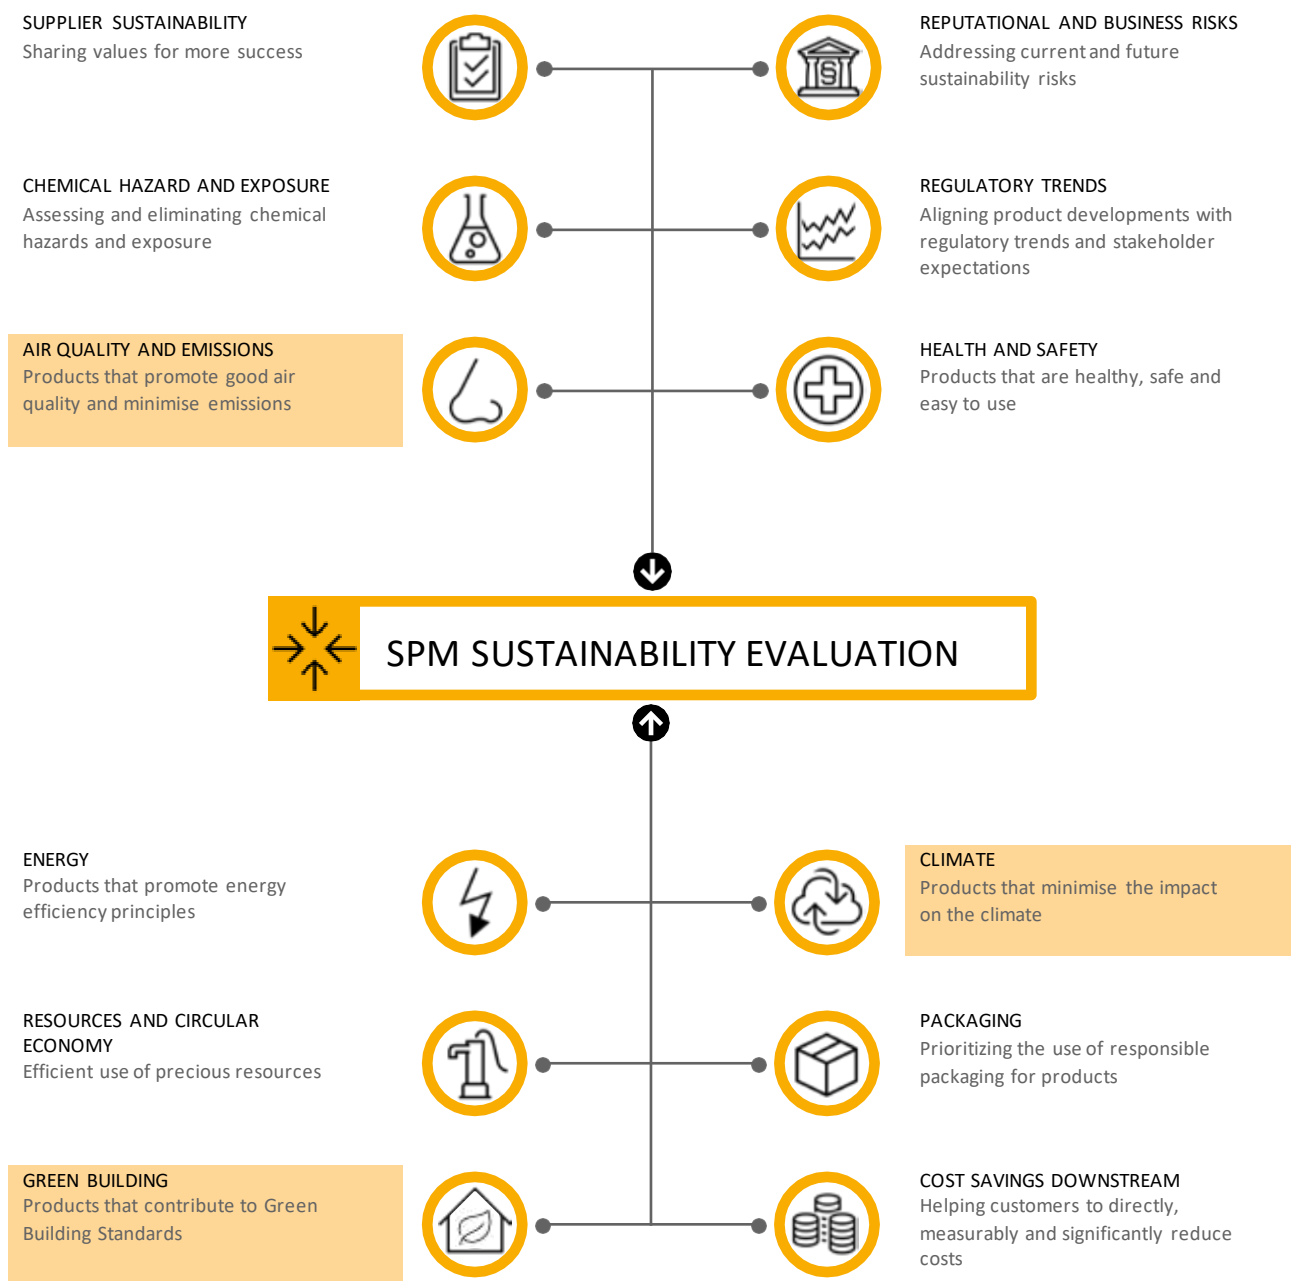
SUPPLIER SUSTAINABILITY
Sharing values for more success

REPUTATIONAL AND BUSINESS RISKS
Addressing current and future sustainability risks

CHEMICAL HAZARD AND EXPOSURE
Assessing and eliminating chemical hazards and exposure

REGULATORY TRENDS
Aligning product developments with regulatory trends and stakeholder expectations

AIR QUALITY AND EMISSIONS
Products that promote good air quality and minimise emissions

HEALTH AND SAFETY
Products that are healthy, safe and easy to use

SPM SUSTAINABILITY EVALUATION

ENERGY
Products that promote energy efficiency principles

CLIMATE
Products that minimise the impact on the climate

RESOURCES AND CIRCULAR ECONOMY
Efficient use of precious resources

PACKAGING
Prioritizing the use of responsible packaging for products

GREEN BUILDING
Products that contribute to Green Building Standards

COST SAVINGS DOWNSTREAM
Helping customers to directly, measurably and significantly reduce costs